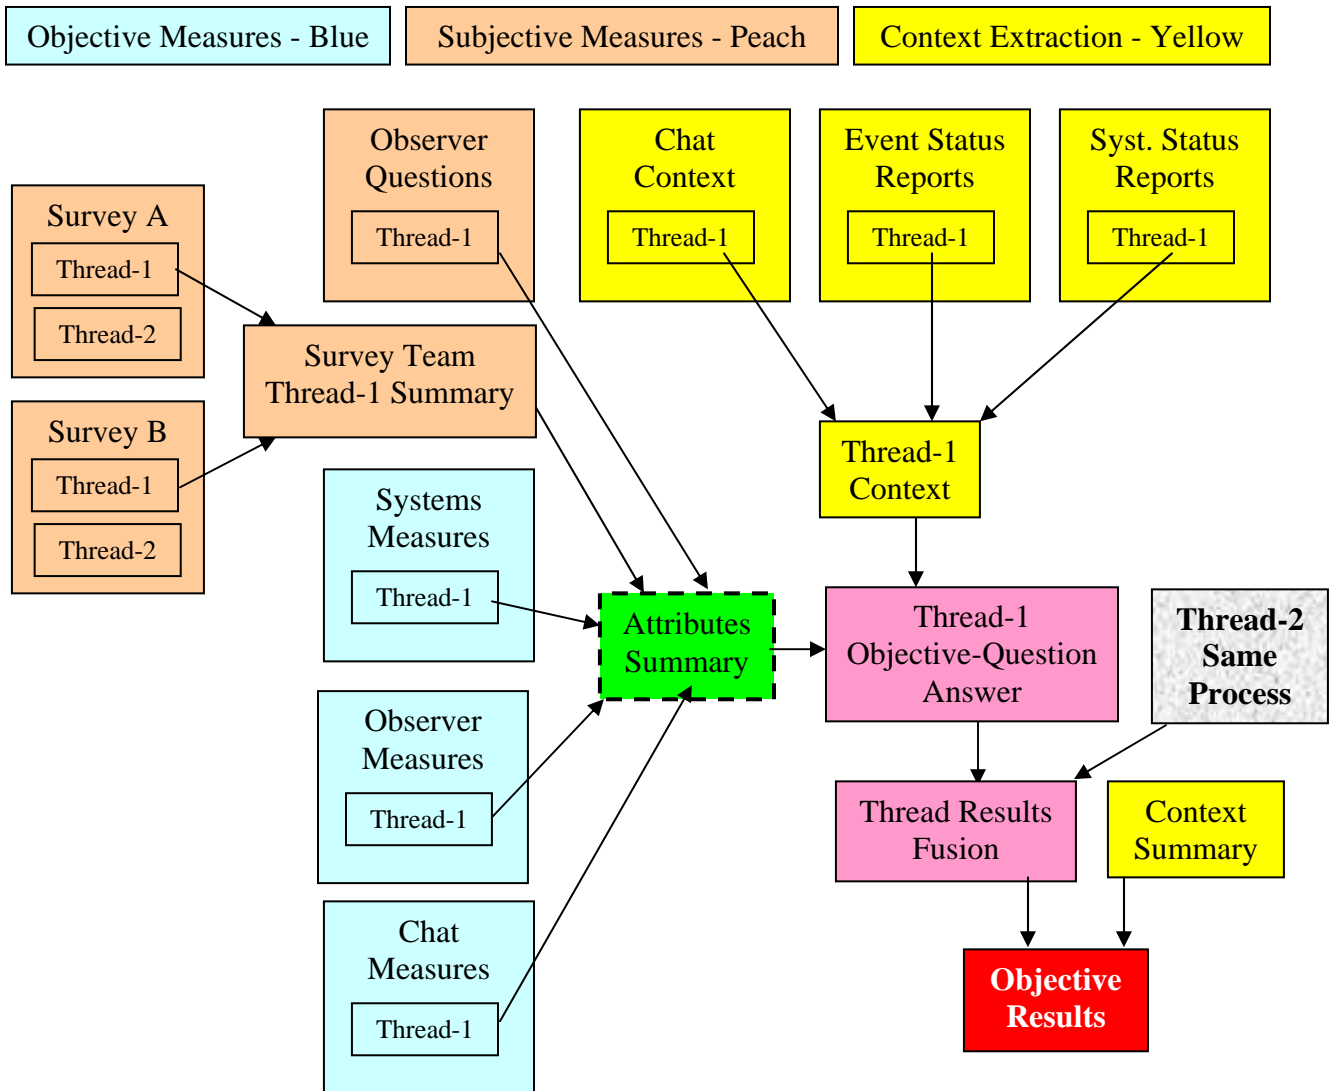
Objective Measures - Blue

Subjective Measures - Peach

Context Extraction - Yellow

Observer Questions

Thread-1

Chat Context

Thread-1

Event Status Reports

Thread-1

Syst. Status Reports

Thread-1

Survey A

Thread-1

Thread-2

Survey Team Thread-1 Summary

Survey B

Thread-1

Thread-2

Thread-1 Context

Systems Measures

Thread-1

Attributes Summary

Thread-1 Objective-Question Answer

Thread-2 Same Process

Observer Measures

Thread-1

Thread Results Fusion

Context Summary

Chat Measures

Thread-1

Objective Results